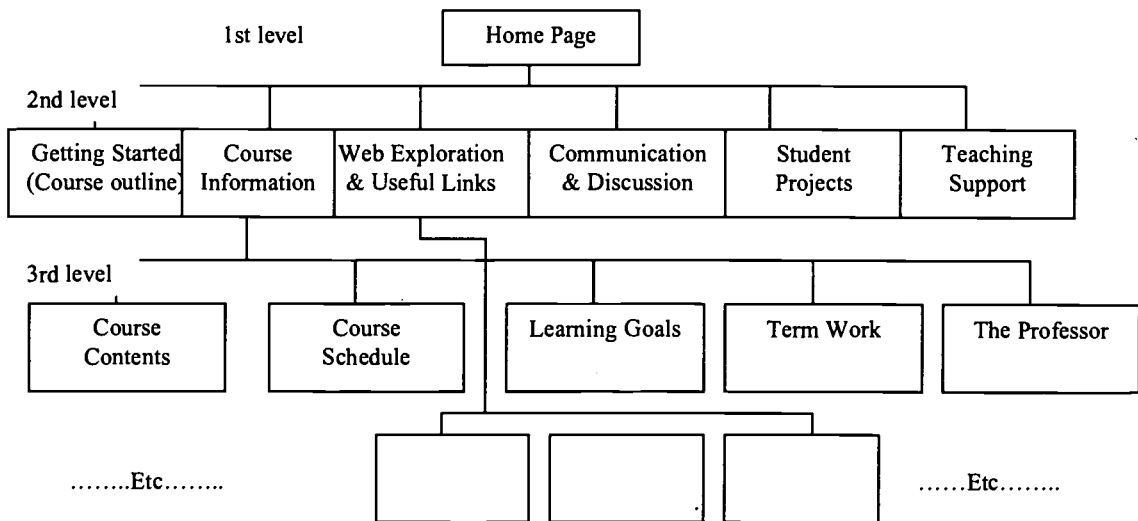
1st level

Home Page

2nd level

Getting Started (Course outline)

Course Information

Web Exploration & Useful Links

Communication & Discussion

Student Projects

Teaching Support

3rd level

Course Contents

Course Schedule

Learning Goals

Term Work

The Professor

……..Etc……..

……Etc……..